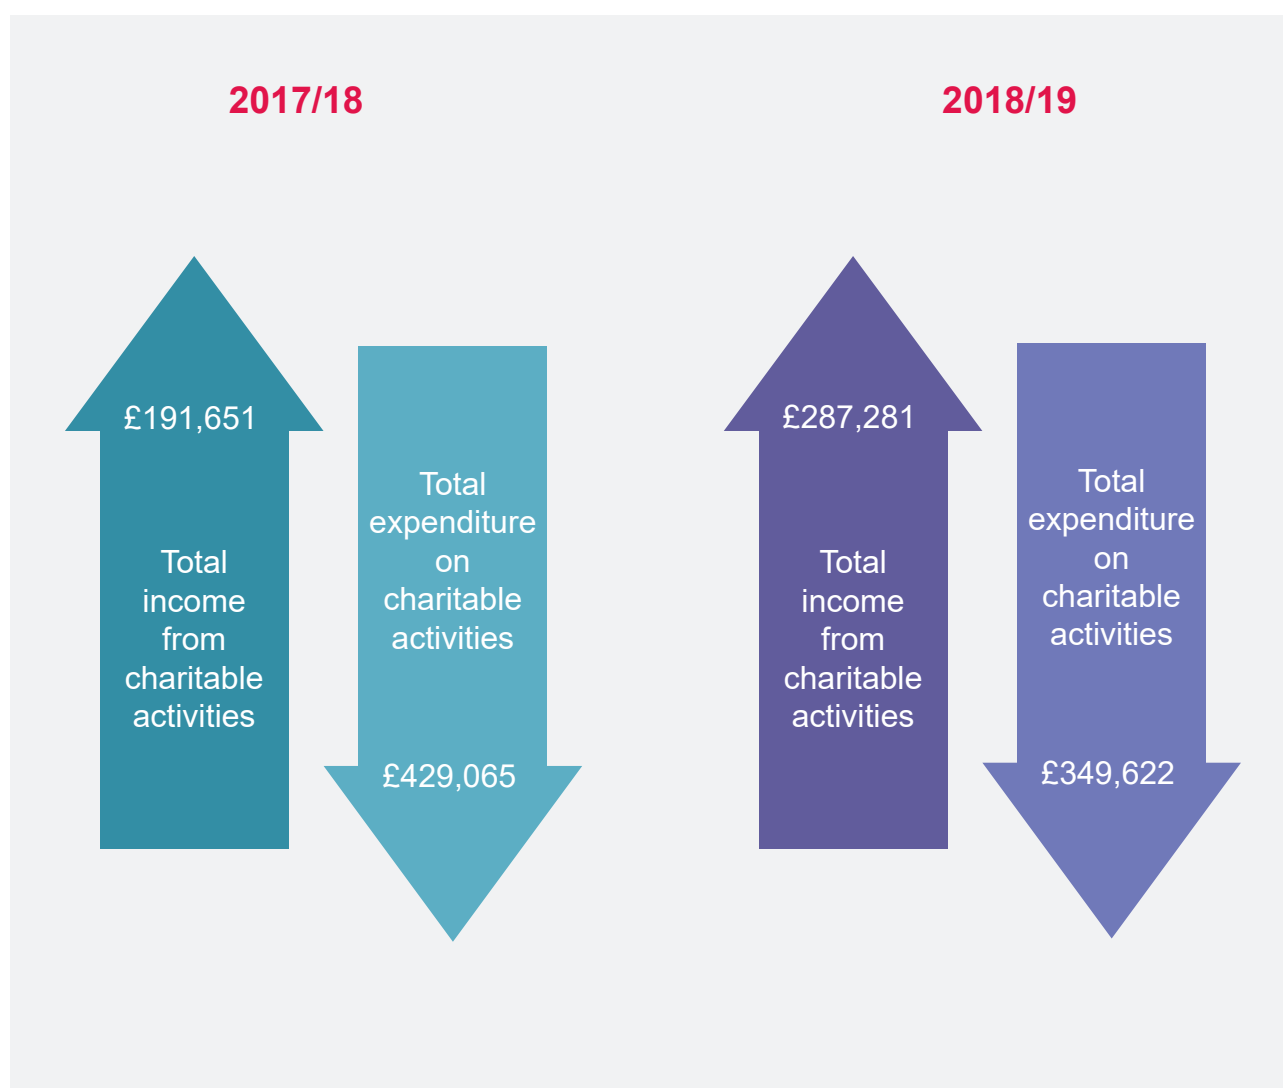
2017/18

£191,651

Total income from charitable activities

Total expenditure on charitable activities

£429,065

2018/19

£287,281

Total income from charitable activities

Total expenditure on charitable activities

£349,622